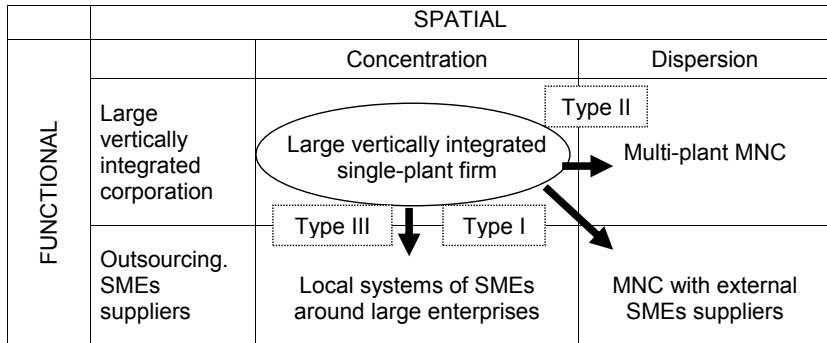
|  | SPATIAL |  |  |
|---|---|---|---|
| FUNCTIONAL |  | Concentration | Dispersion |
|  | Large vertically integrated corporation | Large vertically integrated single-plant firm | Type II<br>Multi-plant MNC |
|  | Outsourcing. SMEs suppliers | Type III Type I<br>Local systems of SMEs around large enterprises | MNC with external SMEs suppliers |